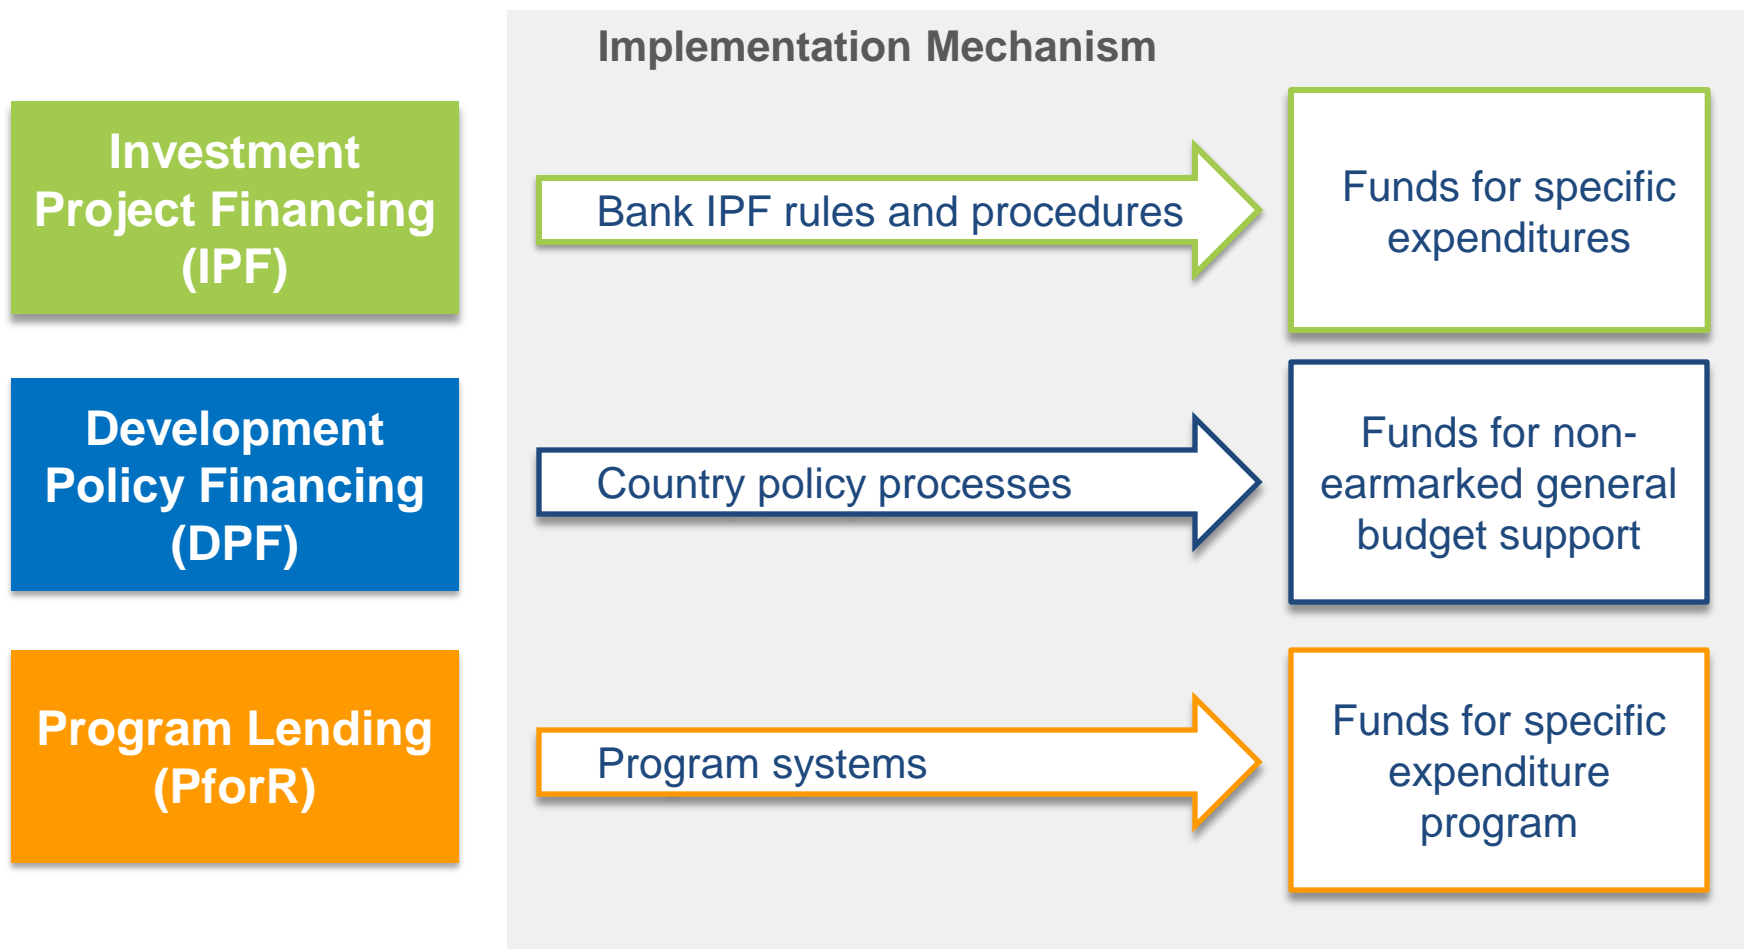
Implementation Mechanism

Investment Project Financing (IPF)

Bank IPF rules and procedures

Funds for specific expenditures

Development Policy Financing (DPF)

Country policy processes

Funds for non-earmarked general budget support

Program Lending (PforR)

Program systems

Funds for specific expenditure program